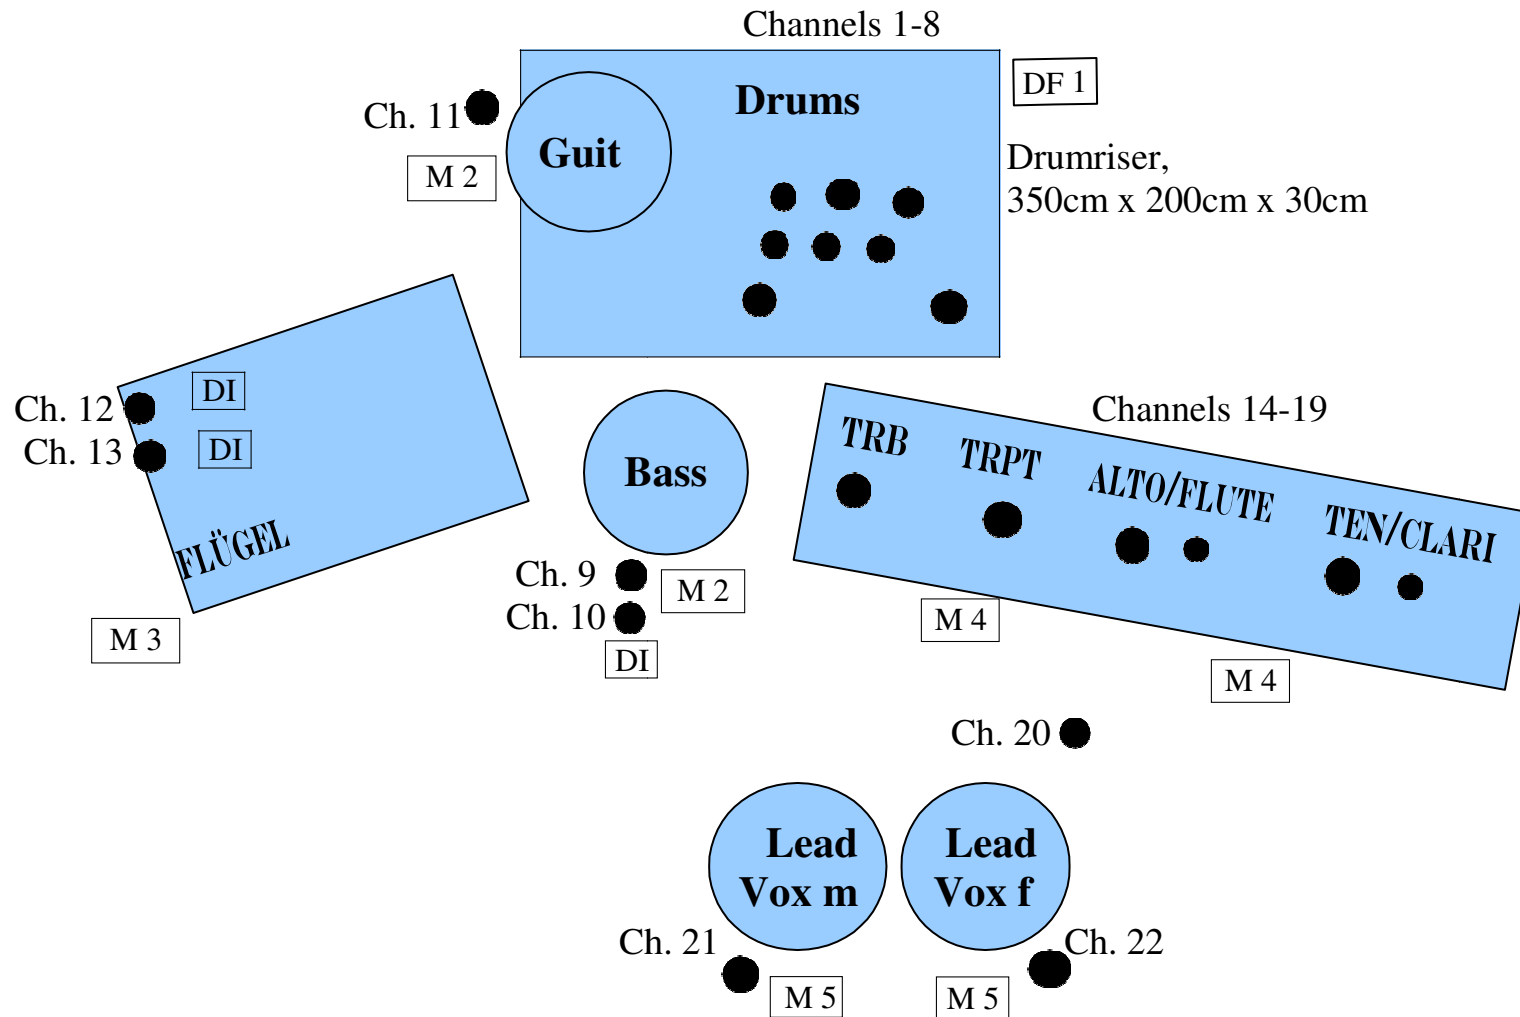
Channels 1-8

DF 1

Ch. 11

M 2

Guit

Drums

Drumriser, 350cm x 200cm x 30cm

Ch. 12

DI

Ch. 13

DI

FLÜGEL

M 3

Bass

Ch. 9

M 2

Ch. 10

DI

Channels 14-19

TRB

TRPT

ALTO/FLUTE

TEN/CLARI

M 4

M 4

Ch. 20

Lead Vox m

Lead Vox f

Ch. 21

M 5

M 5

Ch. 22